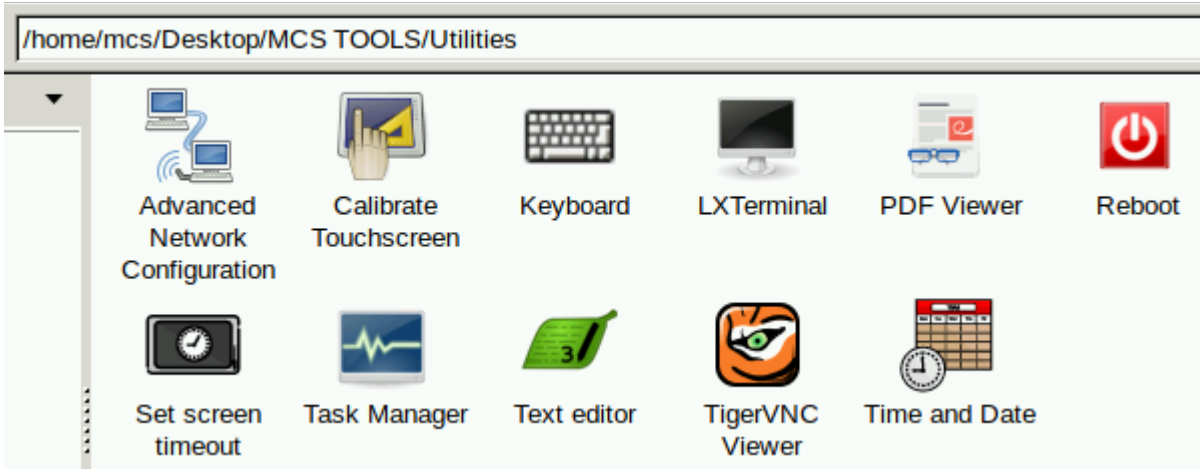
/home/mcs/Desktop/MCS TOOLS/Utilities

Advanced Network Configuration

Calibrate Touchscreen

Keyboard

LXTerminal

PDF Viewer

Reboot

Set screen timeout

Task Manager

Text editor

TigerVNC Viewer

Time and Date